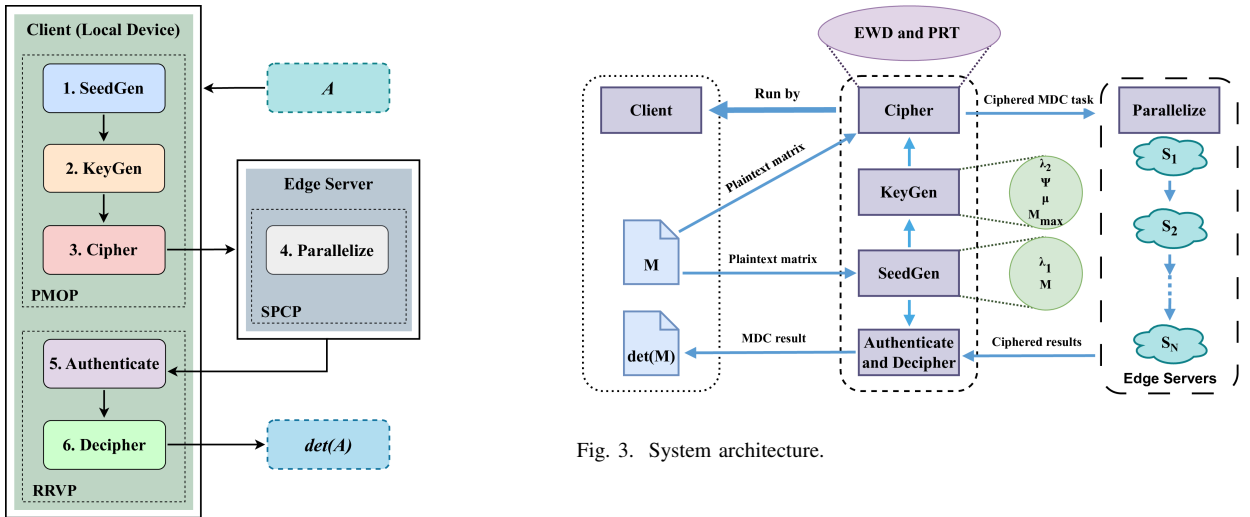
Client (Local Device)

1. SeedGen

2. KeyGen

3. Cipher

PMOP

$A$

Edge Server

4. Parallelize

SPCP

5. Authenticate

6. Decipher

RRVP

$det(A)$

EWD and PRT

Client

Run by

Cipher

Ciphered MDC task

Parallelize

Plaintext matrix

KeyGen

$\lambda_2$
$\Psi$
$\mu$
$M_{max}$

$S_1$

$S_2$

M

Plaintext matrix

SeedGen

$\lambda_1$
M

det(M)

MDC result

Authenticate and Decipher

Ciphered results

$S_N$

Edge Servers

Fig. 3. System architecture.